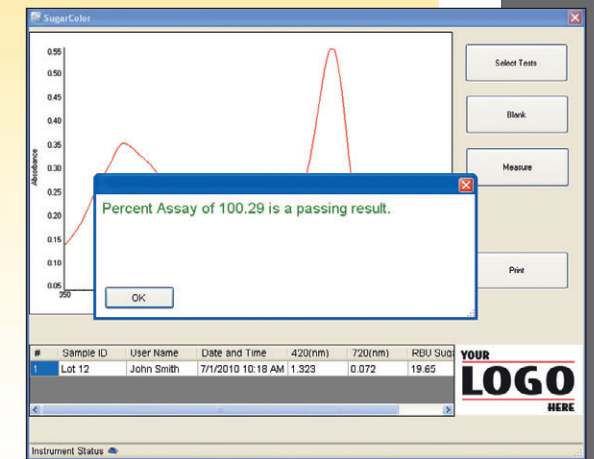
SugarColor

0.55
0.50
0.45
0.40
0.35
0.30
0.25
0.20
0.15
0.10
0.05
350

Absorbance

Select Tests

Blank

Measure

Print

Percent Assay of 100.29 is a passing result.

OK

| # | Sample ID | User Name | Date and Time | 420(nm) | 720(nm) | RBU Sug |
|---|---|---|---|---|---|---|
| 1 | Lot 12 | John Smith | 7/1/2010 10:18 AM | 1.323 | 0.072 | 19.65 |

YOUR
LOGO
HERE

Instrument Status